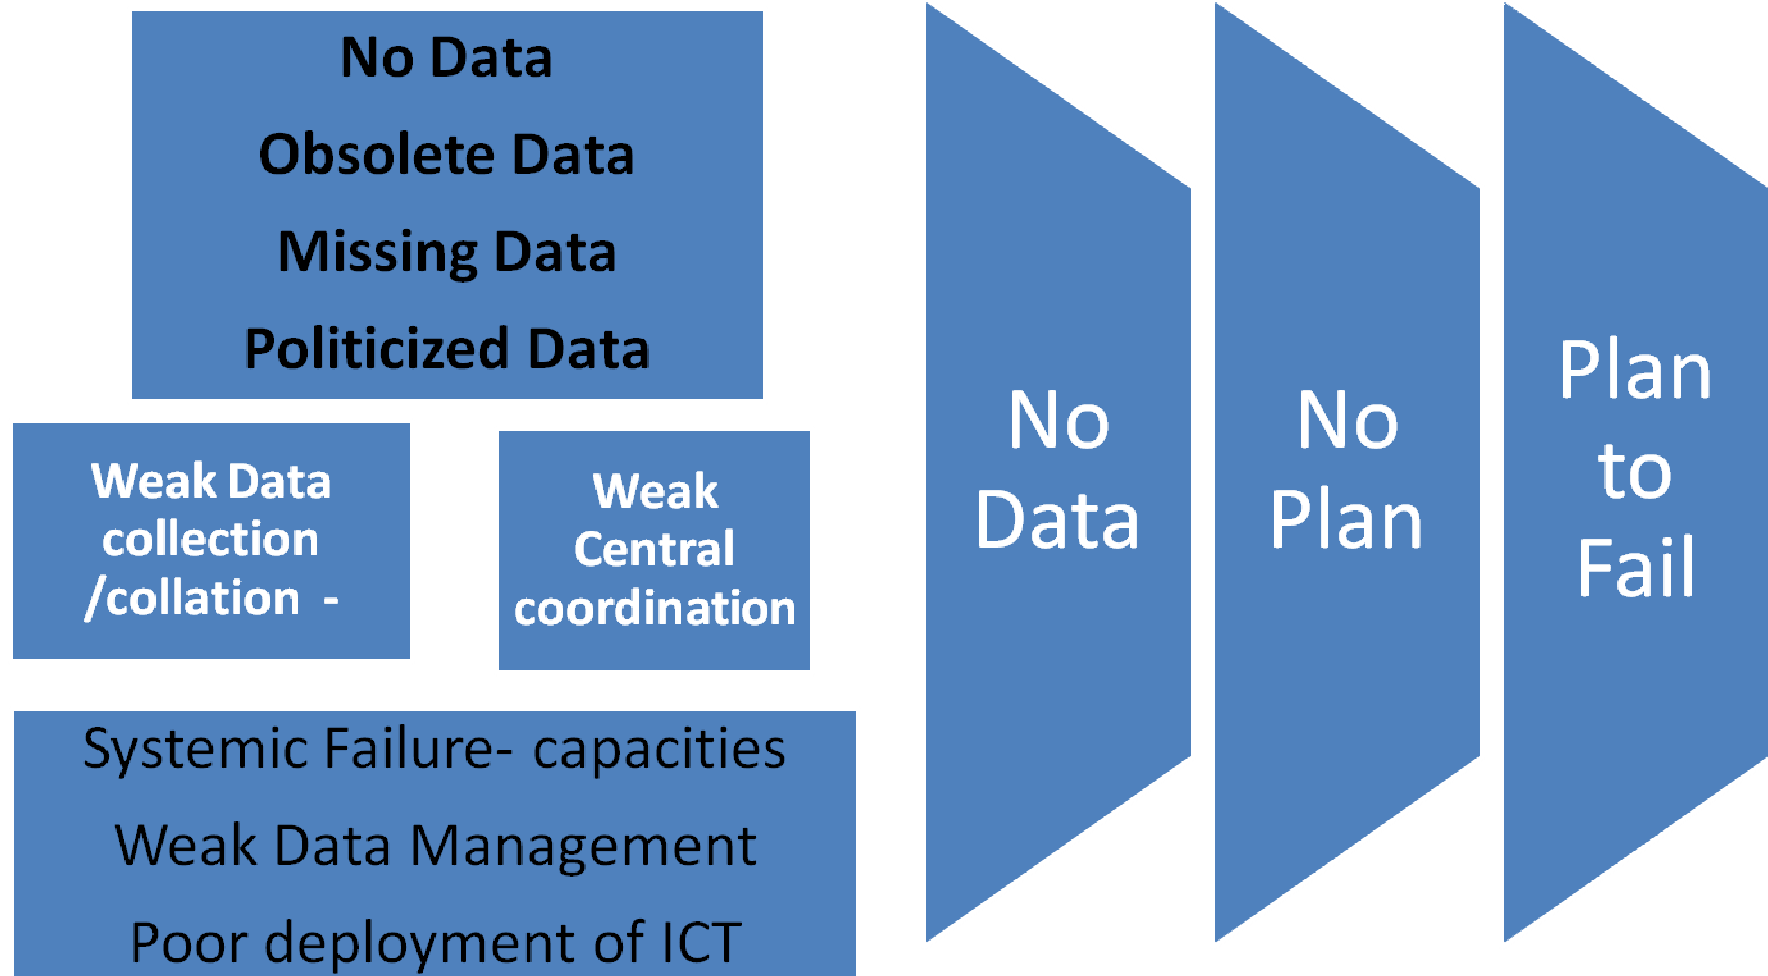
No Data

Obsolete Data

Missing Data

Politicized Data

Weak Data collection /collation -

Weak Central coordination

Systemic Failure- capacities

Weak Data Management

Poor deployment of ICT

No Data

No Plan

Plan to Fail